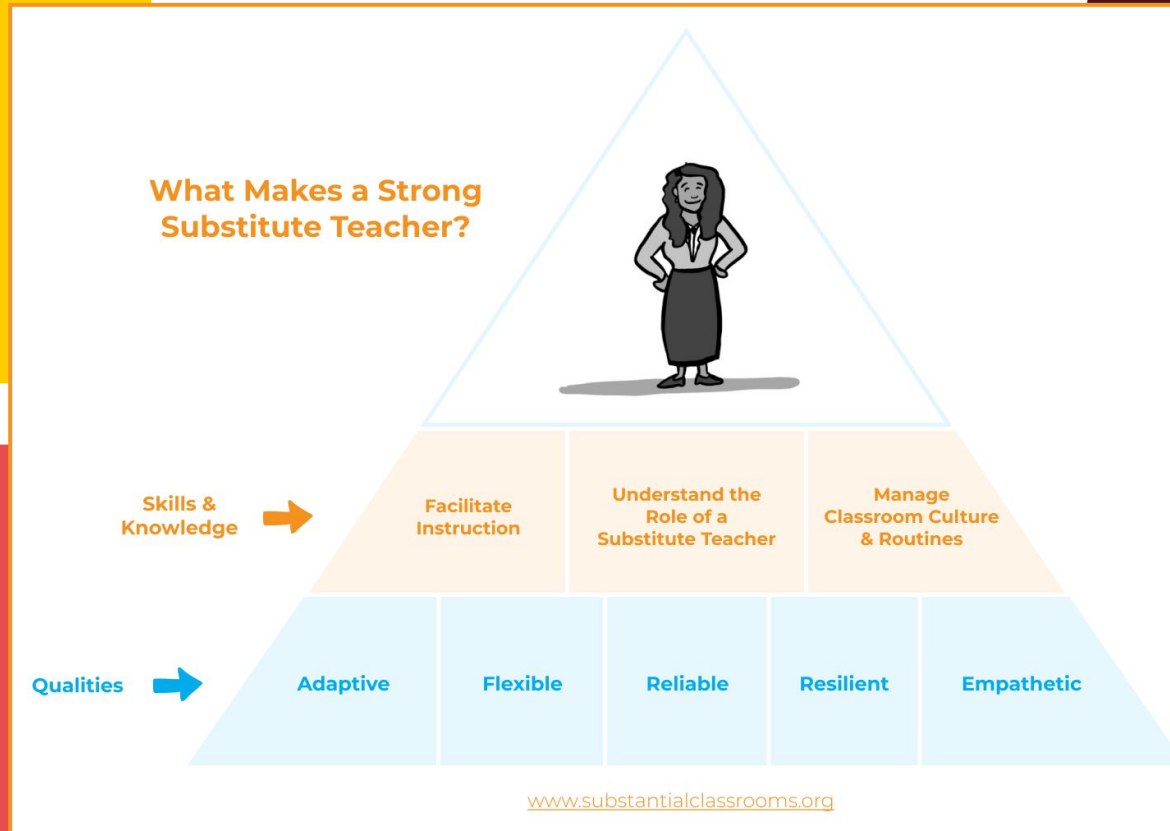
What Makes a Strong Substitute Teacher?

Skills & Knowledge

Facilitate Instruction

Understand the Role of a Substitute Teacher

Manage Classroom Culture & Routines

Qualities

Adaptive

Flexible

Reliable

Resilient

Empathetic

www.substantialclassrooms.org